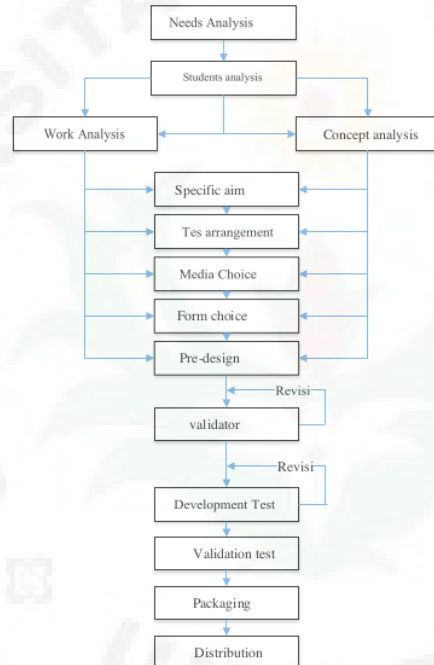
Needs Analysis

Students analysis

Work Analysis

Concept analysis

Specific aim

Tes arrangement

Media Choice

Form choice

Pre-design

Revisi

validator

Revisi

Development Test

Validation test

Packaging

Distribution